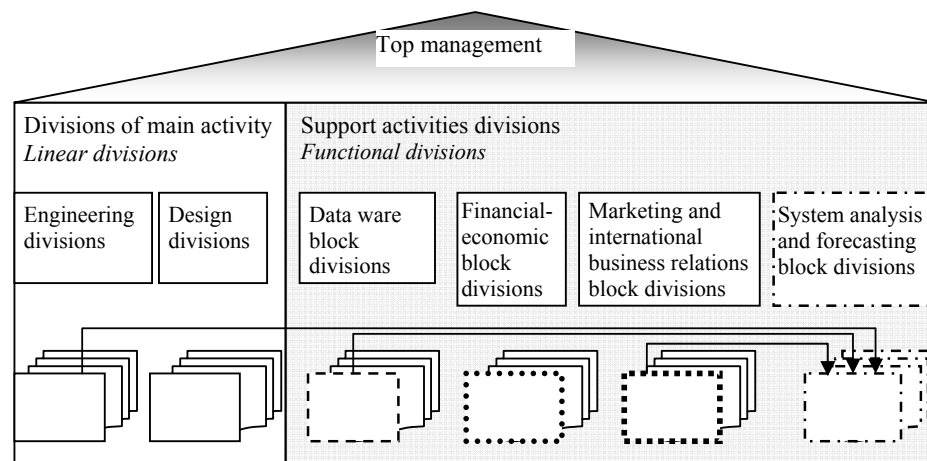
Top management

Divisions of main activity
*Linear divisions*

Engineering divisions

Design divisions

Support activities divisions
*Functional divisions*

Data ware block divisions

Financial-economic block divisions

Marketing and international business relations block divisions

System analysis and forecasting block divisions